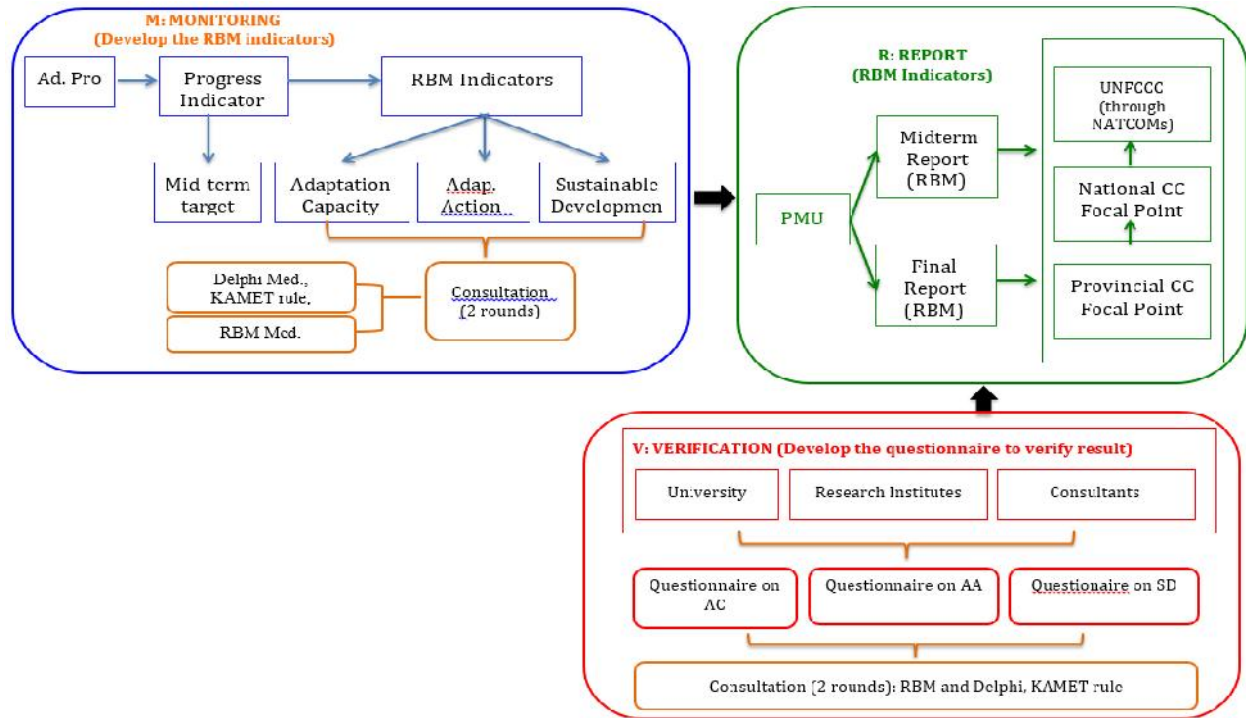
M: MONITORING
(Develop the RBM indicators)

Ad. Pro

Progress Indicator

RBM Indicators

Mid term target

Adaptation Capacity

Adap. Action

Sustainable Developmen

Delphi Med., KAMET rule,

RBM Med.

Consultation (2 rounds)

R: REPORT
(RBM Indicators)

PMU

Midterm Report (RBM)

Final Report (RBM)

UNFCCC (through NATCOMs)

National CC Focal Point

Provincial CC Focal Point

V: VERIFICATION (Develop the questionnaire to verify result)

University

Research Institutes

Consultants

Questionnaire on AC

Questionnaire on AA

Questionaire on SD

Consultation (2 rounds): RBM and Delphi, KAMET rule